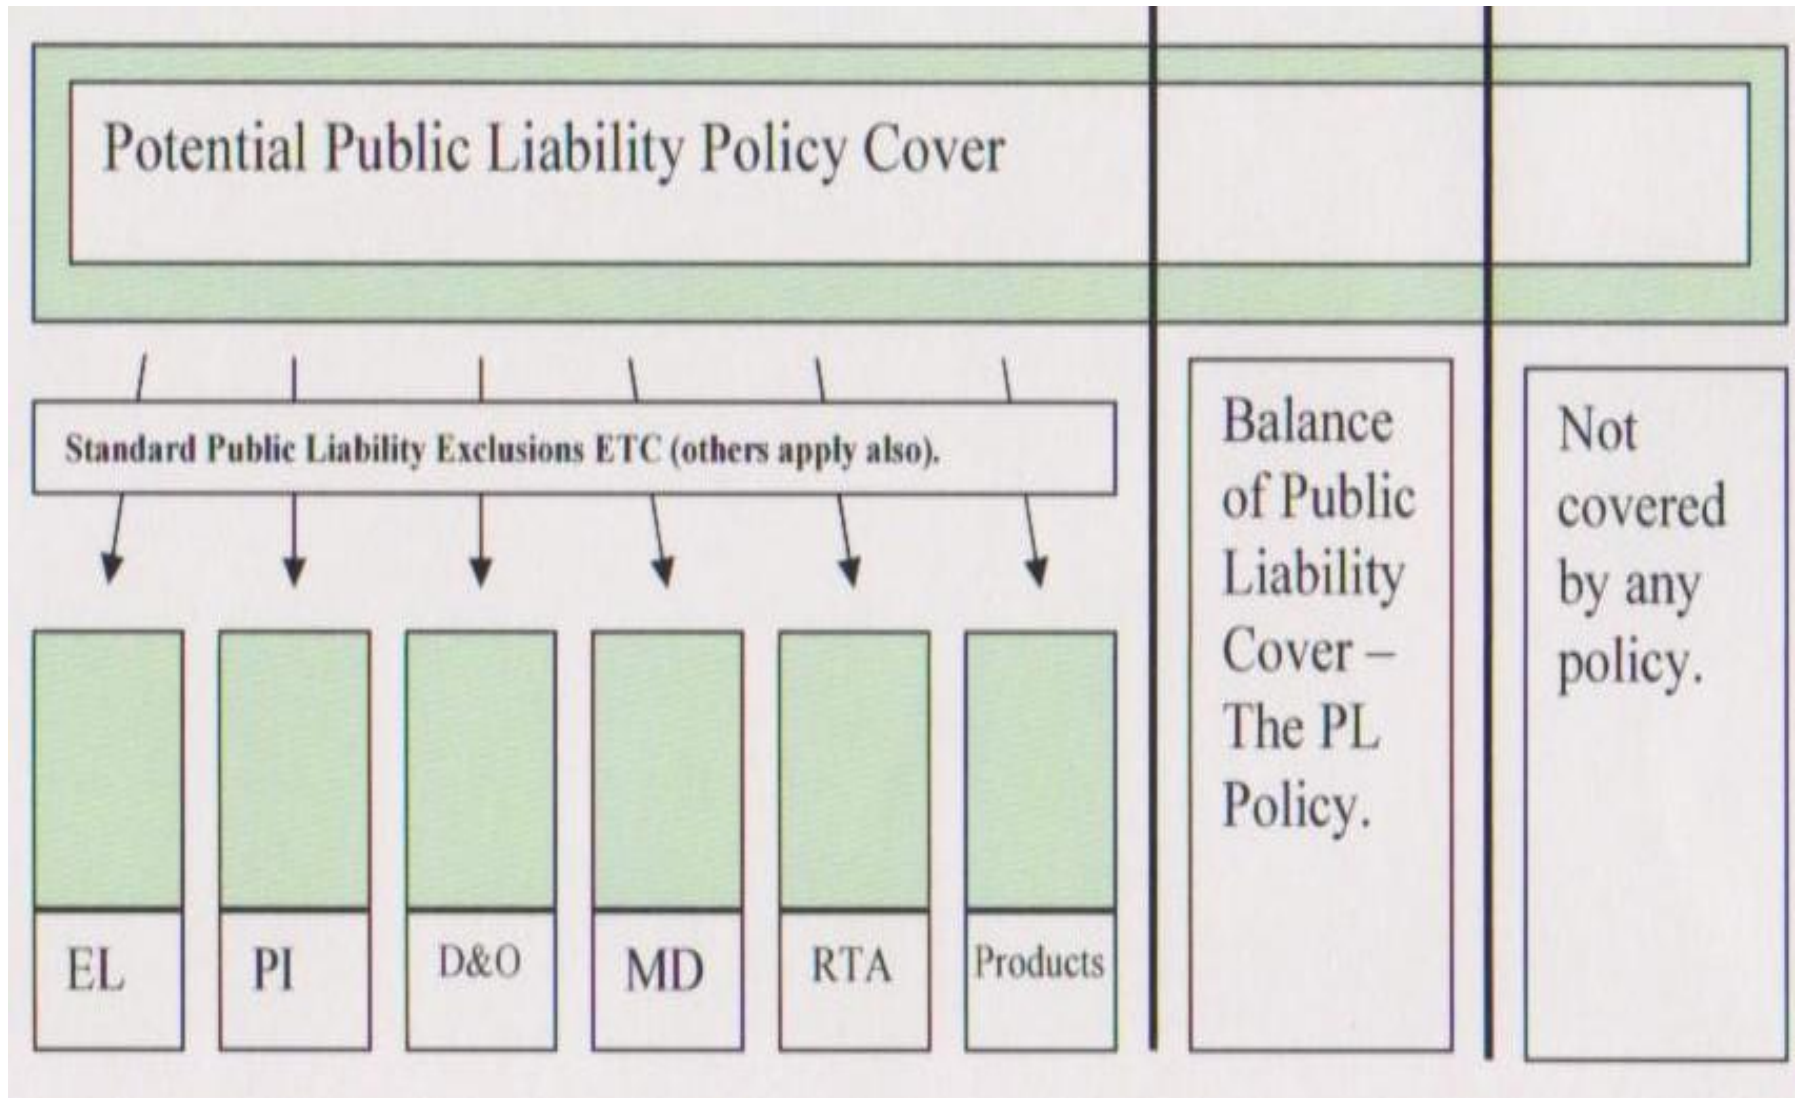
Potential Public Liability Policy Cover

Standard Public Liability Exclusions ETC (others apply also).

EL

PI

D&O

MD

RTA

Products

Balance of Public Liability Cover – The PL Policy.

Not covered by any policy.